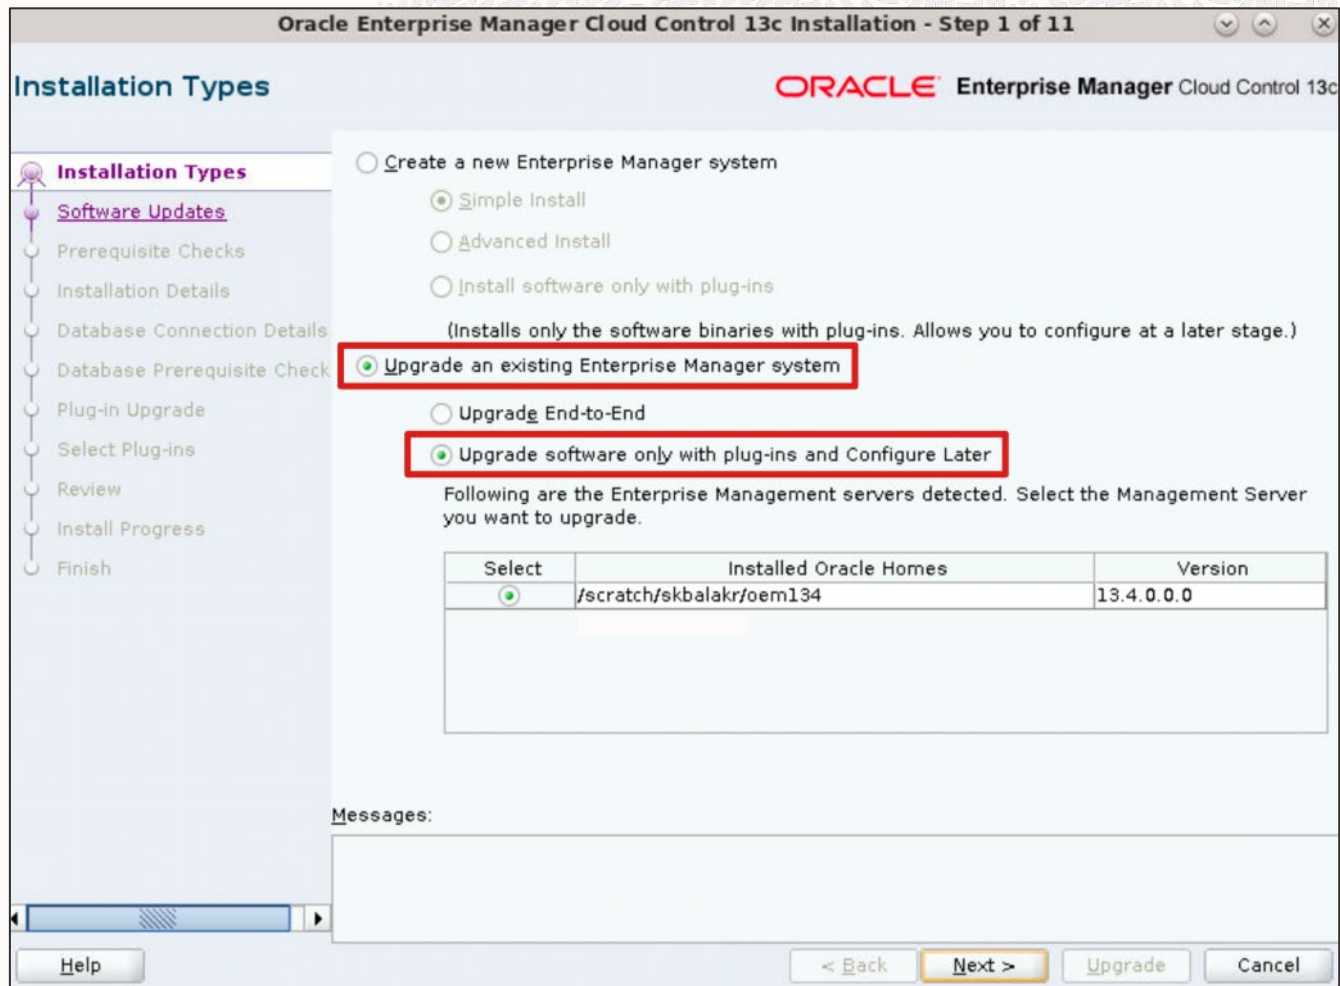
Oracle Enterprise Manager Cloud Control 13c Installation - Step 1 of 11

Installation Types

ORACLE Enterprise Manager Cloud Control 13c

Installation Types
Software Updates
Prerequisite Checks
Installation Details
Database Connection Details
Database Prerequisite Check
Plug-in Upgrade
Select Plug-ins
Review
Install Progress
Finish

Create a new Enterprise Manager system

Simple Install

Advanced Install

Install software only with plug-ins

(Installs only the software binaries with plug-ins. Allows you to configure at a later stage.)

Upgrade an existing Enterprise Manager system

Upgrade End-to-End

Upgrade software only with plug-ins and Configure Later

Following are the Enterprise Management servers detected. Select the Management Server you want to upgrade.

| Select | Installed Oracle Homes | Version |
|---|---|---|
| ◉ | /scratch/skbalakr/oem134 | 13.4.0.0.0 |

Messages:

Help

< Back

Next >

Upgrade

Cancel